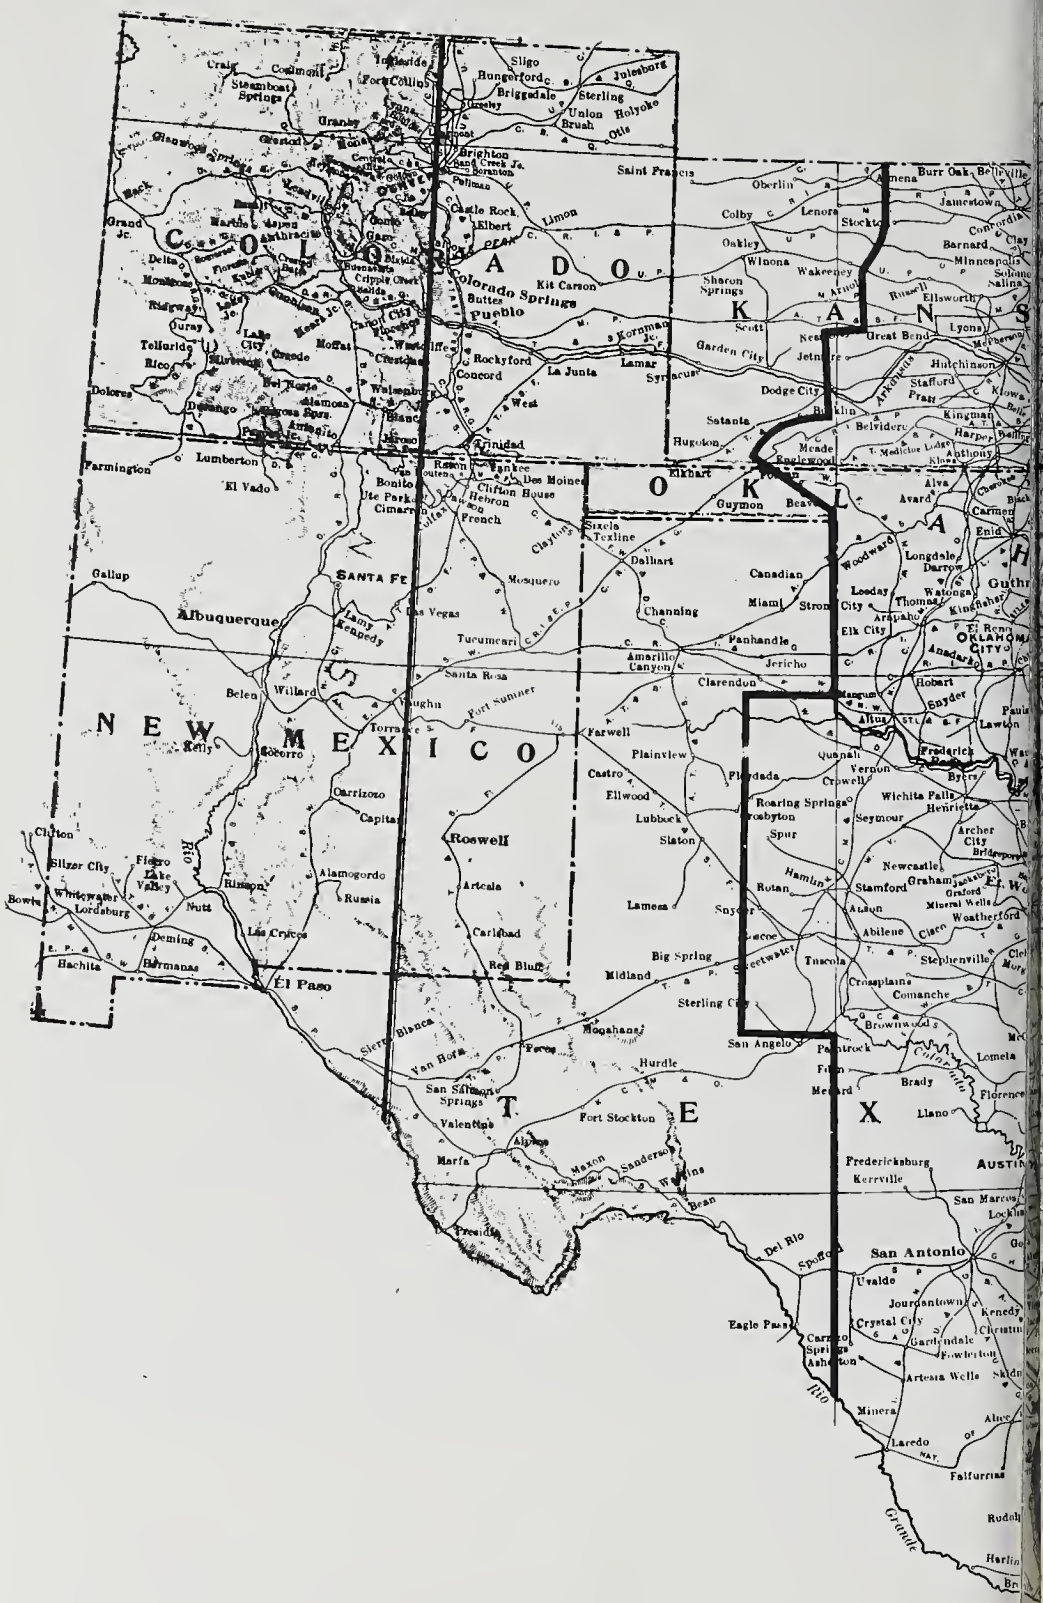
Craig
Steamboat Springs
Fort Collins
Sligo
Hungerford
Julesburg
Briggsdale
Sterling
Greeley
Union
Holyoke
Brush
Otis
Granby
Brighton
Glenwood Springs
Leadville
Castle Rock
Elbert
Limon
Saint Francis
Oberlin
Almena
Burr Oak
Belleville
Jamestown
Concordia
Clay
Colby
Lenora
Stockton
Barnard
Minneapolis
Solomon
Salina
Oakley
Winona
Wakeeney
Russell
Ellsworth
Grand Jct.
Delta
Montrose
Ridgway
Ouray
Telluride
Rico
Dolores
Durango
C O L O R A D O
Aspen
Anthracite
Gunnison
Cripple Creek
Colorado Springs
Buttes
Pueblo
Kit Carson
Sharon Springs
Scott
Ness
Great Bend
Lyons
K A N S
Lake City
Creede
Moffat
Westcliffe
Rockyford
Concord
La Junta
Lamar
Kornman Jc.
Garden City
Jetmore
Hutchinson
Del Norte
Alamosa
Walsenburg
Syracuse
Dodge City
Stafford
Pratt
Kingman
Antonito
Trinidad
Satanta
Bucklin
Belvidere
Harper
Hugoton
Meade
Englewood
Medicine Lodge
Kiowa
Anthony
Farmington
Lumberton
El Vado
Raton
Yankee
Des Moines
Clifton House
Hebron
French
Elkhart
O K
Guymon
Beaver
Alva
Avard
Cherokee
Carmen
Enid
Bonito
Ute Park
Cimarron
Colfax
Dawson
Clayton
Sixela
Texline
Dalhart
Woodward
Longdale
Darrow
Guthrie
Gallup
SANTA FE
Mosquero
Canadian
Miami
Stron
Leedey
Thomas
Watonga
Kingfisher
Albuquerque
Lamy
Kennedy
Las Vegas
Tucumcari
Channing
Panhandle
Elk City
Arapaho
El Reno
OKLAHOMA CITY
Anadarko
Amarillo
Canyon
Jericho
Clarendon
Hobart
Belen
Willard
Santa Rosa
Vaughn
Fort Sumner
Mangum
Altus
Snyder
Lawton
Pauls
N E W   M E X I C O
Kelly
Socorro
Torrance
Farwell
Plainview
Quanah
Vernon
Frederick
Byers
Castro
Floydada
Crowell
Wichita Falls
Henrietta
Ellwood
Roaring Springs
Crosbyton
Seymour
Carrizozo
Capitan
Roswell
Lubbock
Slaton
Spur
Archer City
Bridgeport
Clifton
Silver City
Fierro
Lake Valley
Rio
Alamogordo
Hamlin
Newcastle
Graham
Jacksboro
Graford
Ft. Worth
Mineral Wells
Bowie
Whitewater
Lordsburg
Rincon
Nutt
Russia
Artesia
Rotan
Stamford
Anson
Lamesa
Snyder
Abilene
Cisco
Weatherford
Deming
Las Cruces
Carlsbad
Roscoe
Hachita
Hermanas
Red Bluff
Big Spring
Sweetwater
Tuscola
Stephenville
Cleburne
El Paso
Midland
Sterling City
Crossplains
Comanche
Brownwood
Sierra Blanca
Van Horn
Pecos
Monahans
Hurdle
San Angelo
Paint Rock
Lometa
San Solomon Springs
Eden
Menard
Brady
Colorado
Florence
Valentine
Fort Stockton
T E X
Llano
Alpine
Marfa
Maxon
Sanderson
Watkins
Fredericksburg
Kerrville
AUSTIN
Presidio
Langtry
Bean
San Marcos
Lockhart
Del Rio
Spofford
San Antonio
Uvalde
Jourdanton
Kenedy
Eagle Pass
Carrizo Springs
Asherton
Crystal City
Gardendale
Christine
Fowlerton
Artesia Wells
Skidmore
Rio
Minera
Alice
Laredo
Falfurrias
Grande
Rudolph
Harlingen
Br